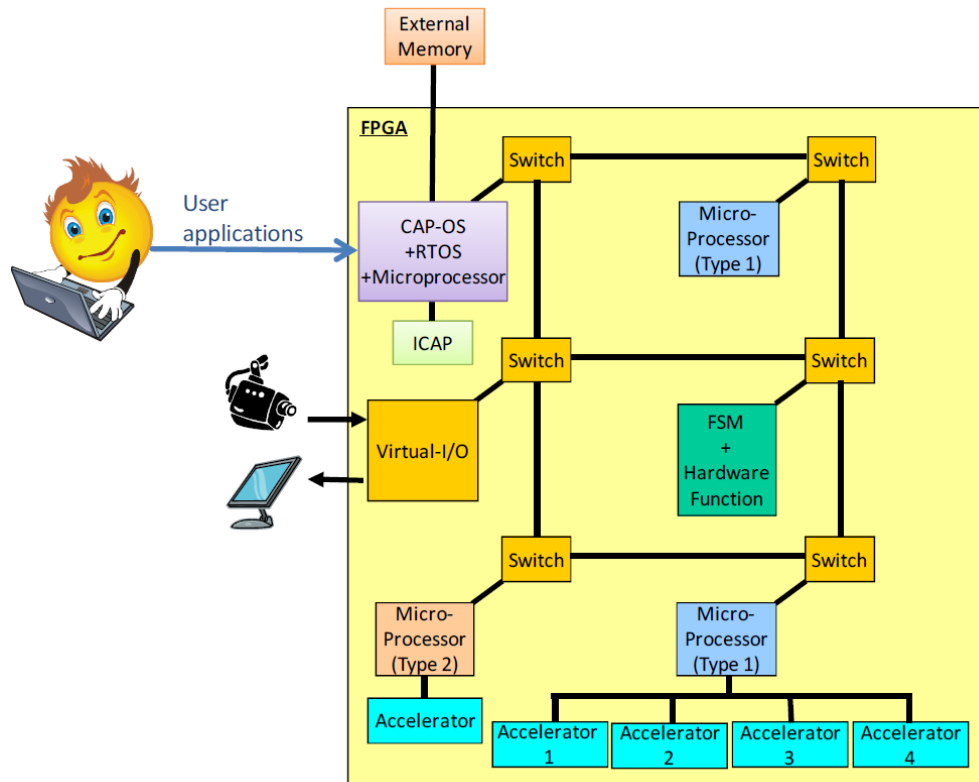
External Memory

FPGA

User applications

Switch

Switch

CAP-OS +RTOS +Microprocessor

Micro-Processor (Type 1)

ICAP

Switch

Switch

Virtual-I/O

FSM + Hardware Function

Switch

Switch

Micro-Processor (Type 2)

Micro-Processor (Type 1)

Accelerator

Accelerator 1

Accelerator 2

Accelerator 3

Accelerator 4